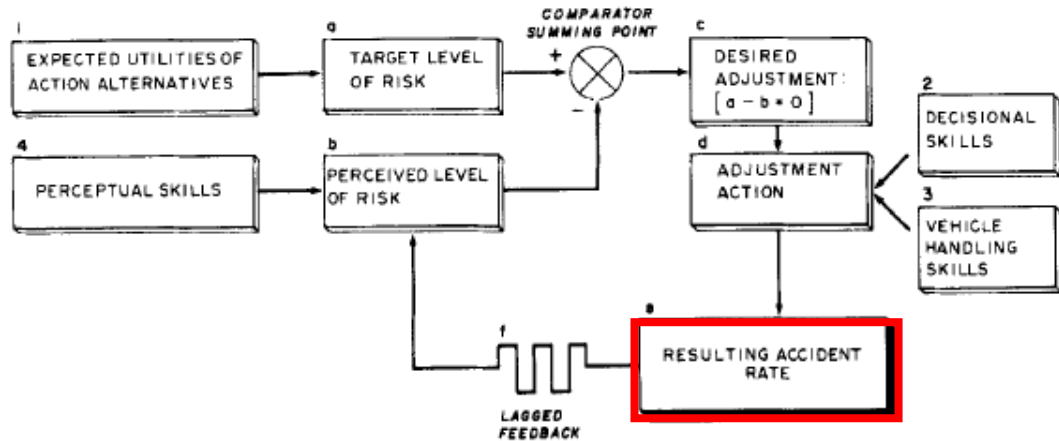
1
EXPECTED UTILITIES OF ACTION ALTERNATIVES

a
TARGET LEVEL OF RISK

COMPARATOR SUMMING POINT
+
−

c
DESIRED ADJUSTMENT: $[a - b \neq 0]$

2
DECISIONAL SKILLS

4
PERCEPTUAL SKILLS

b
PERCEIVED LEVEL OF RISK

d
ADJUSTMENT ACTION

3
VEHICLE HANDLING SKILLS

f

e
RESULTING ACCIDENT RATE

LAGGED FEEDBACK